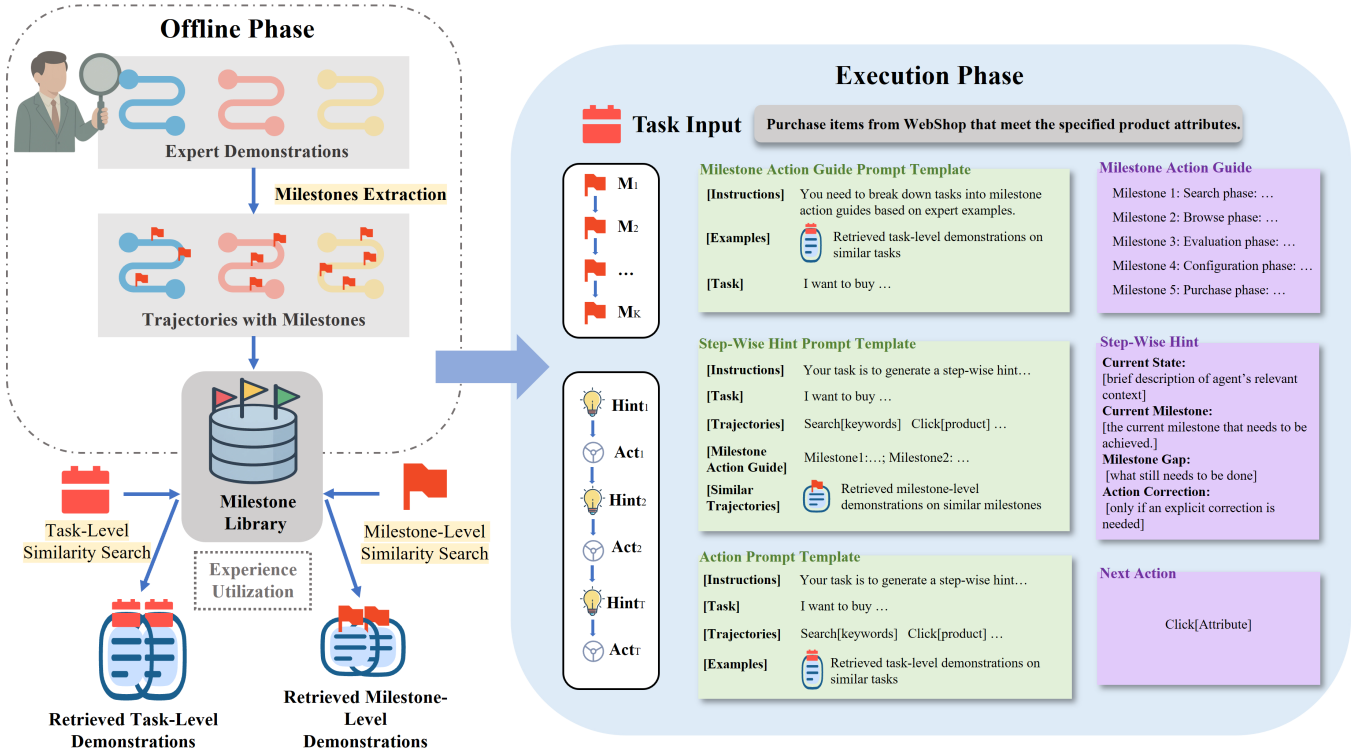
Offline Phase

Expert Demonstrations

Milestones Extraction

Trajectories with Milestones

Milestone Library

Task-Level Similarity Search

Milestone-Level Similarity Search

Experience Utilization

Retrieved Task-Level Demonstrations

Retrieved Milestone-Level Demonstrations

Execution Phase

Task Input

Purchase items from WebShop that meet the specified product attributes.

$M_1$
$M_2$
…
$M_K$

Milestone Action Guide Prompt Template

[Instructions] You need to break down tasks into milestone action guides based on expert examples.

[Examples] Retrieved task-level demonstrations on similar tasks

[Task] I want to buy …

Milestone Action Guide

Milestone 1: Search phase: …
Milestone 2: Browse phase: …
Milestone 3: Evaluation phase: …
Milestone 4: Configuration phase: …
Milestone 5: Purchase phase: …

$Hint_1$
$Act_1$
$Hint_2$
$Act_2$
$Hint_T$
$Act_T$

Step-Wise Hint Prompt Template

[Instructions] Your task is to generate a step-wise hint…

[Task] I want to buy …

[Trajectories] Search[keywords] Click[product] …

[Milestone Action Guide] Milestone1:…; Milestone2: …

[Similar Trajectories] Retrieved milestone-level demonstrations on similar milestones

Step-Wise Hint

Current State:
[brief description of agent's relevant context]
Current Milestone:
[the current milestone that needs to be achieved.]
Milestone Gap:
[what still needs to be done]
Action Correction:
[only if an explicit correction is needed]

Action Prompt Template

[Instructions] Your task is to generate a step-wise hint…

[Task] I want to buy …

[Trajectories] Search[keywords] Click[product] …

[Examples] Retrieved task-level demonstrations on similar tasks

Next Action

Click[Attribute]